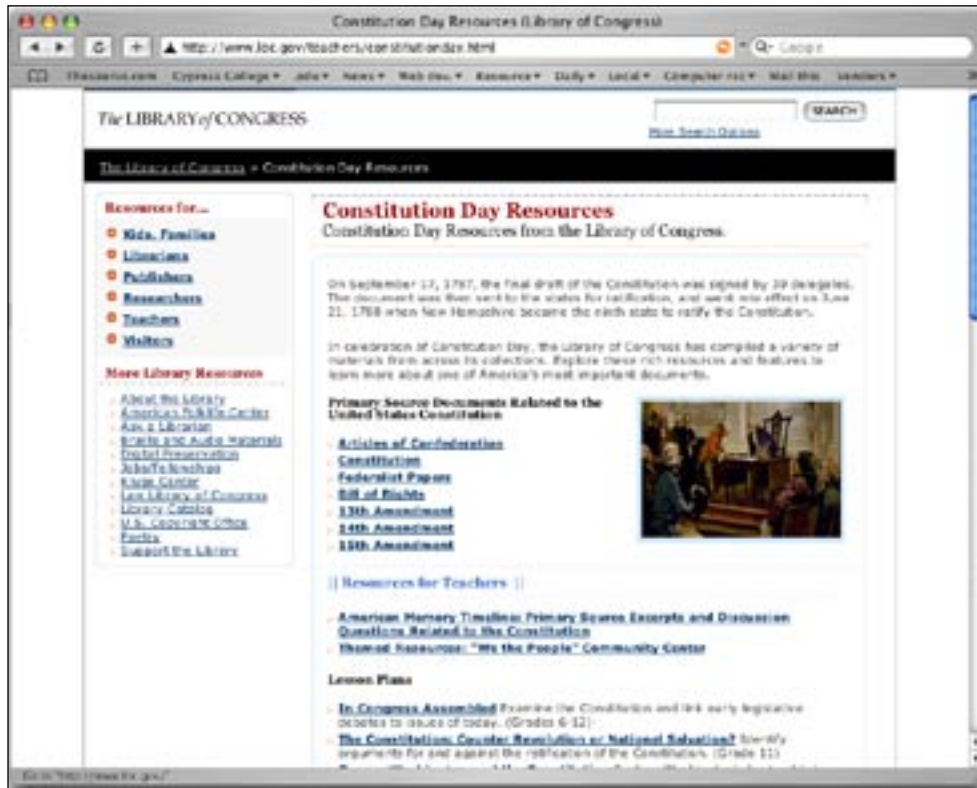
Constitution Day Resources (Library of Congress)

http://www.loc.gov/teachers/constitutionday.html

Q- Google

Thesaurus.com Cypress College ▾ Jobs ▾ News ▾ Web dev. ▾ Resource ▾ Daily ▾ Local ▾ Computer rec ▾ Mail this Vendors ▾

The LIBRARY of CONGRESS

SEARCH

More Search Options

The Library of Congress » Constitution Day Resources

Resources for...

Kids, Families

Librarians

Publishers

Researchers

Teachers

Visitors

More Library Resources

About the Library
American Folklife Center
Ask a Librarian
Braille and Audio Materials
Digital Preservation
Jobs/Fellowships
Kluge Center
Law Library of Congress
Library Catalog
U.S. Copyright Office
Poetry
Support the Library

Constitution Day Resources

Constitution Day Resources from the Library of Congress.

On September 17, 1787, the final draft of the Constitution was signed by 39 delegates. The document was then sent to the states for ratification, and went into effect on June 21, 1788 when New Hampshire became the ninth state to ratify the Constitution.

In celebration of Constitution Day, the Library of Congress has compiled a variety of materials from across its collections. Explore these rich resources and features to learn more about one of America's most important documents.

Primary Source Documents Related to the United States Constitution

Articles of Confederation

Constitution

Federalist Papers

Bill of Rights

13th Amendment

14th Amendment

15th Amendment

|| Resources for Teachers ||

American Memory Timeline: Primary Source Excerpts and Discussion Questions Related to the Constitution

Themed Resources: "We the People" Community Center

Lesson Plans

In Congress Assembled Examine the Constitution and link early legislative debates to issues of today. (Grades 6-12)

The Constitution: Counter Revolution or National Salvation? Identify arguments for and against the ratification of the Constitution. (Grade 11)

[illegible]

Go to "http://www.loc.gov/"